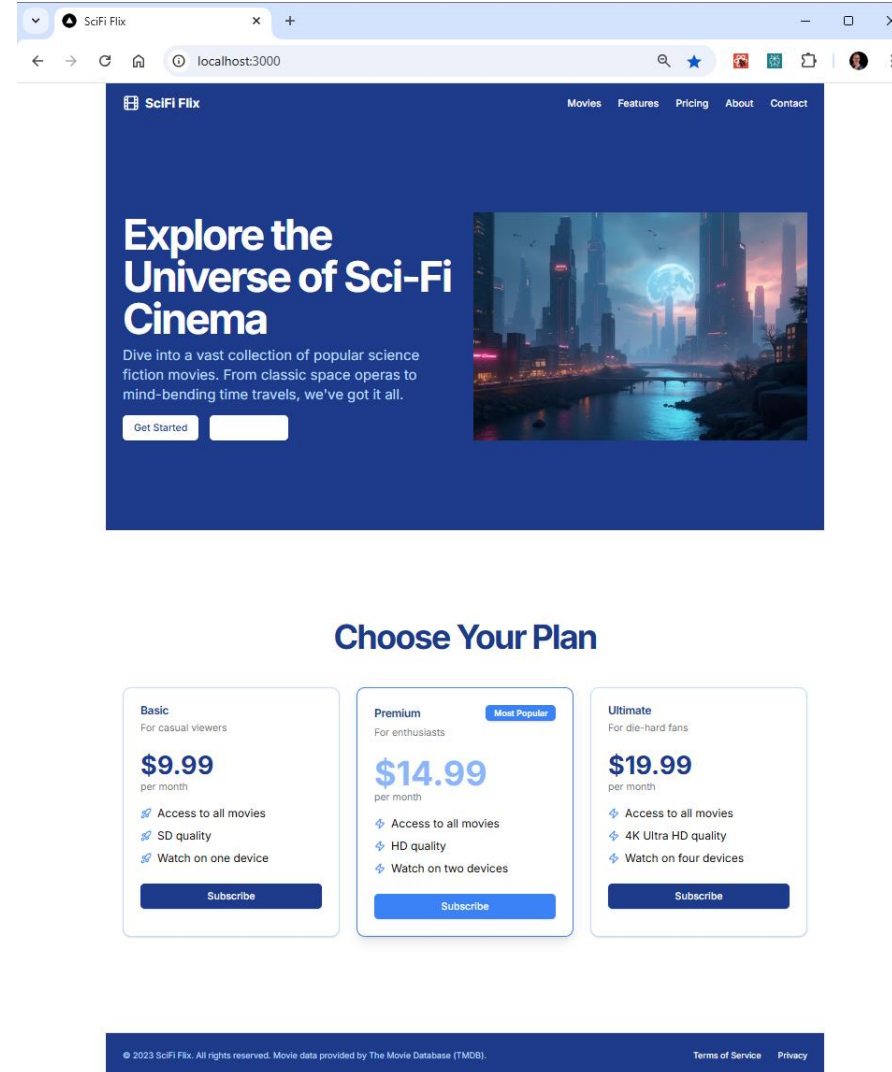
SciFi Flix

localhost:3000

SciFi Flix

Movies Features Pricing About Contact

Explore the Universe of Sci-Fi Cinema

Dive into a vast collection of popular science fiction movies. From classic space operas to mind-bending time travels, we've got it all.

Get Started

Choose Your Plan

Basic
For casual viewers
$9.99
per month
Access to all movies
SD quality
Watch on one device
Subscribe

Premium
Most Popular
For enthusiasts
$14.99
per month
Access to all movies
HD quality
Watch on two devices
Subscribe

Ultimate
For die-hard fans
$19.99
per month
Access to all movies
4K Ultra HD quality
Watch on four devices
Subscribe

© 2023 SciFi Flix. All rights reserved. Movie data provided by The Movie Database (TMDB).

Terms of Service Privacy